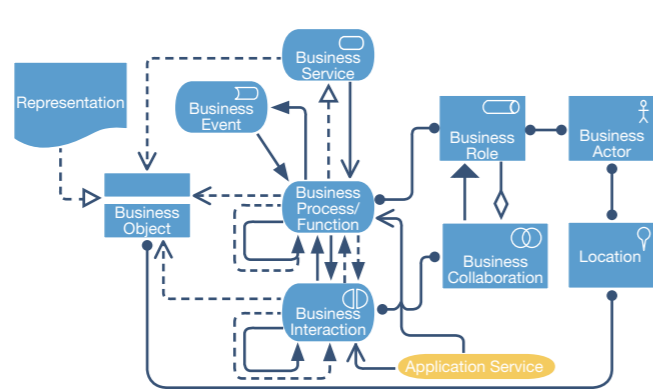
Business Service

Representation

Business Event

Business Role

Business Actor

Business Object

Business Process/ Function

Business Collaboration

Location

Business Interaction

Application Service